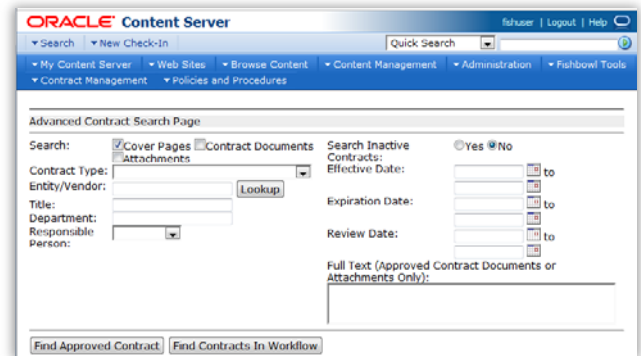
ORACLE Content Server

fishuser | Logout | Help

▾Search ▾New Check-In

Quick Search

▾My Content Server ▾Web Sites ▾Browse Content ▾Content Management ▾Administration ▾Fishbowl Tools ▾Contract Management ▾Policies and Procedures

Advanced Contract Search Page

Search: Cover Pages Contract Documents Attachments

Contract Type:

Entity/Vendor: Lookup

Title:

Department:

Responsible Person:

Search Inactive Contracts: Yes No

Effective Date: to

Expiration Date: to

Review Date: to

Full Text (Approved Contract Documents or Attachments Only):

Find Approved Contract Find Contracts In Workflow